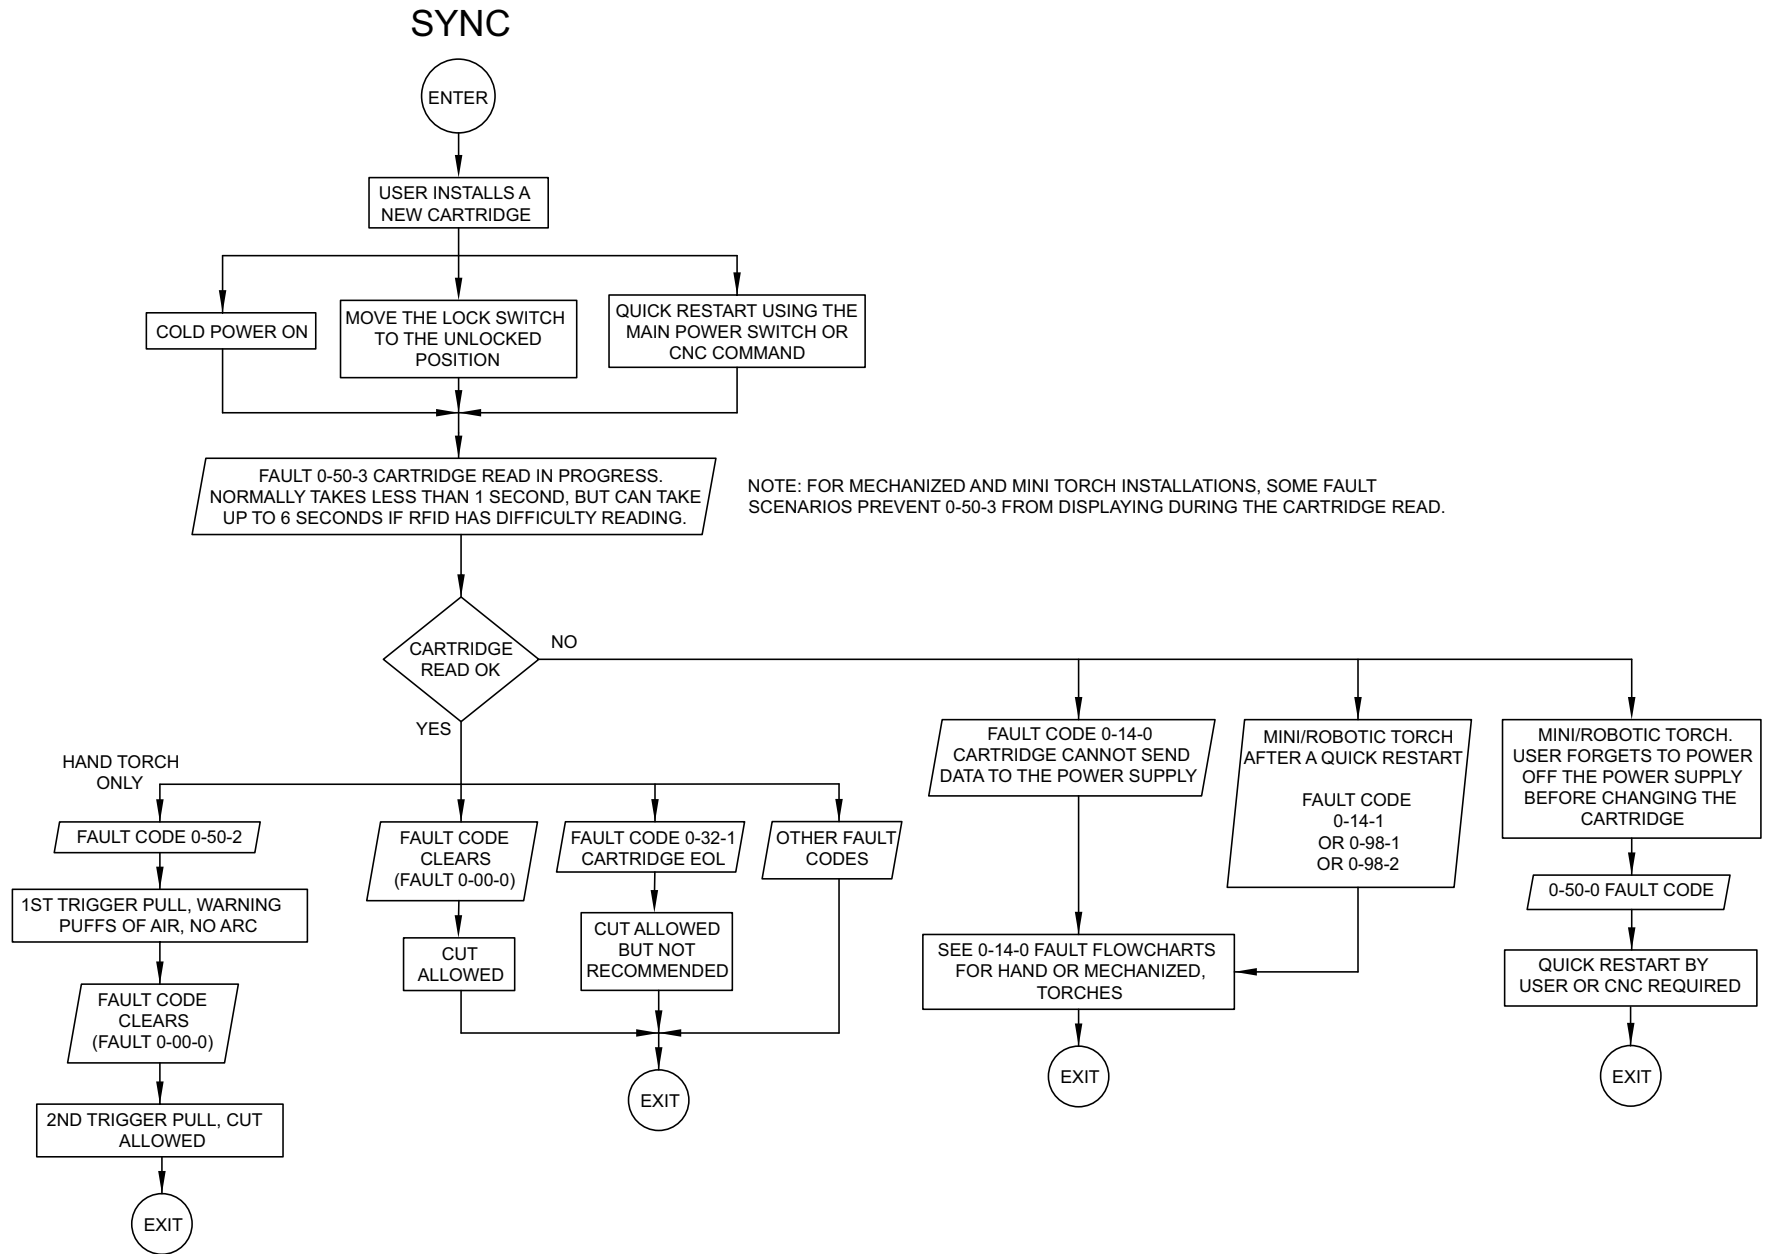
SYNC

ENTER

USER INSTALLS A NEW CARTRIDGE

COLD POWER ON

MOVE THE LOCK SWITCH TO THE UNLOCKED POSITION

QUICK RESTART USING THE MAIN POWER SWITCH OR CNC COMMAND

FAULT 0-50-3 CARTRIDGE READ IN PROGRESS. NORMALLY TAKES LESS THAN 1 SECOND, BUT CAN TAKE UP TO 6 SECONDS IF RFID HAS DIFFICULTY READING.

NOTE: FOR MECHANIZED AND MINI TORCH INSTALLATIONS, SOME FAULT SCENARIOS PREVENT 0-50-3 FROM DISPLAYING DURING THE CARTRIDGE READ.

CARTRIDGE READ OK

NO

YES

HAND TORCH ONLY

FAULT CODE 0-50-2

1ST TRIGGER PULL, WARNING PUFFS OF AIR, NO ARC

FAULT CODE CLEARS (FAULT 0-00-0)

2ND TRIGGER PULL, CUT ALLOWED

EXIT

FAULT CODE CLEARS (FAULT 0-00-0)

CUT ALLOWED

FAULT CODE 0-32-1 CARTRIDGE EOL

CUT ALLOWED BUT NOT RECOMMENDED

OTHER FAULT CODES

EXIT

FAULT CODE 0-14-0 CARTRIDGE CANNOT SEND DATA TO THE POWER SUPPLY

MINI/ROBOTIC TORCH AFTER A QUICK RESTART

FAULT CODE 0-14-1 OR 0-98-1 OR 0-98-2

SEE 0-14-0 FAULT FLOWCHARTS FOR HAND OR MECHANIZED, TORCHES

EXIT

MINI/ROBOTIC TORCH. USER FORGETS TO POWER OFF THE POWER SUPPLY BEFORE CHANGING THE CARTRIDGE

0-50-0 FAULT CODE

QUICK RESTART BY USER OR CNC REQUIRED

EXIT